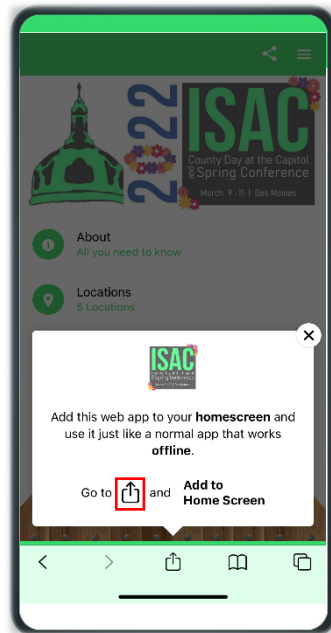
2022 ISAC County Day at the Capitol and Spring Conference March 9 - 11 | Des Moines

About
All you need to know

Locations
5 Locations

ISAC

Add this web app to your **homescreen** and use it just like a normal app that works **offline**.

Go to and **Add to Home Screen**